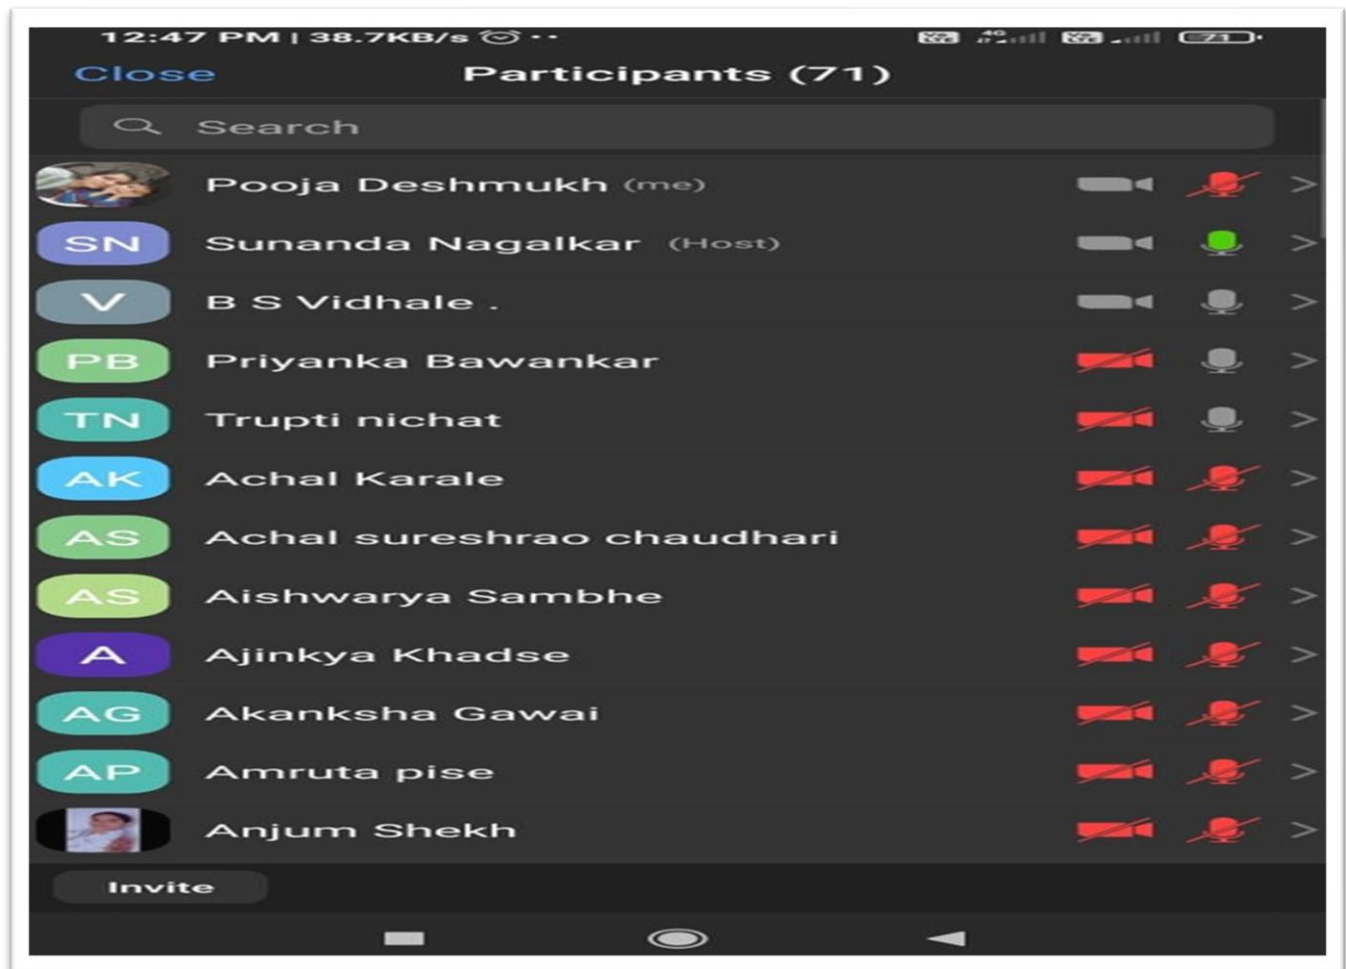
12:47 PM | 38.7KB/s

Close Participants (71)

Search

Pooja Deshmukh (me)

SN Sunanda Nagalkar (Host)

V B S Vidhale .

PB Priyanka Bawankar

TN Trupti nichat

AK Achal Karale

AS Achal sureshrao chaudhari

AS Aishwarya Sambhe

A Ajinkya Khadse

AG Akanksha Gawai

AP Amruta pise

Anjum Shekh

Invite